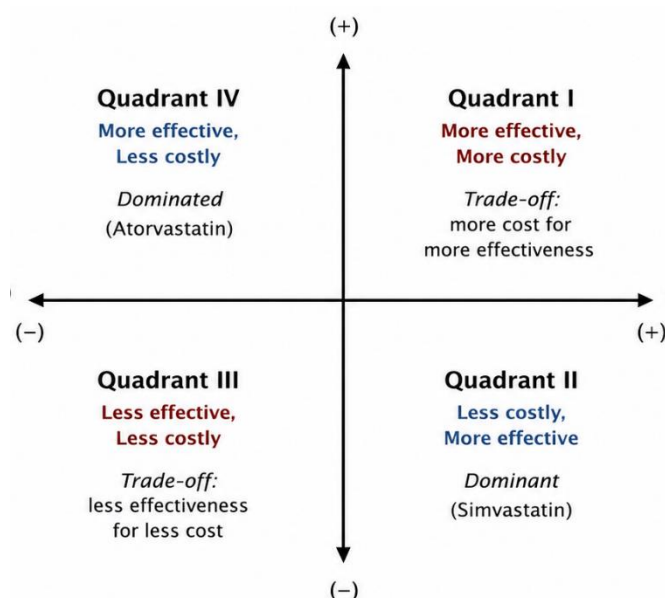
(+)

Quadrant IV
More effective,
Less costly

Dominated
(Atorvastatin)

Quadrant I
More effective,
More costly

Trade-off:
more cost for
more effectiveness

(−)

(+)

Quadrant III
Less effective,
Less costly

Trade-off:
less effectiveness
for less cost

Quadrant II
Less costly,
More effective

Dominant
(Simvastatin)

(−)